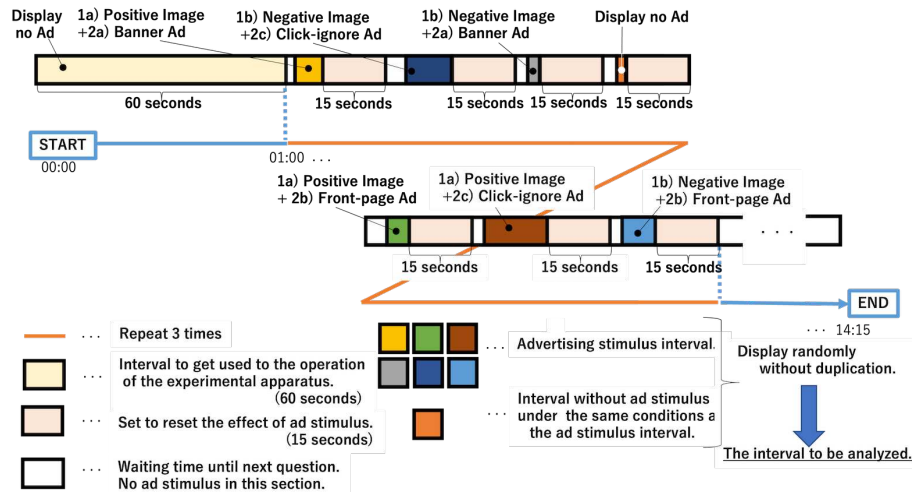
Display no Ad

1a) Positive Image +2a) Banner Ad

1b) Negative Image +2c) Click-ignore Ad

1b) Negative Image +2a) Banner Ad

Display no Ad

60 seconds

15 seconds

15 seconds

15 seconds

15 seconds

START

00:00

01:00 . . .

1a) Positive Image + 2b) Front-page Ad

1a) Positive Image +2c) Click-ignore Ad

1b) Negative Image +2b) Front-page Ad

. . .

15 seconds

15 seconds

15 seconds

END

. . . 14:15

. . . Repeat 3 times

. . . Interval to get used to the operation of the experimental apparatus. (60 seconds)

. . . Set to reset the effect of ad stimulus. (15 seconds)

. . . Waiting time until next question. No ad stimulus in this section.

. . . Advertising stimulus interval.

. . . Interval without ad stimulus under the same conditions a the ad stimulus interval.

Display randomly without duplication.

The interval to be analyzed.